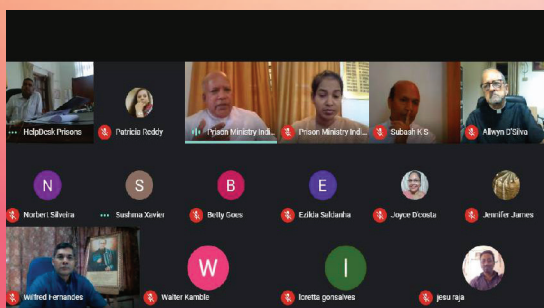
HelpDesk Prisons
Patricia Reddy
Prison Ministry Indi...
Prison Ministry Indi...
Subash K S
Allwyn D'Silva
N
Norbert Silveira
S
Sushma Xavier
B
Betty Goes
E
Ezikia Saldanha
Joyce Dcosta
Jennifer James
Wilfred Fernandes
W
Walter Kamble
I
Iloretta gonsalves
jesu raja